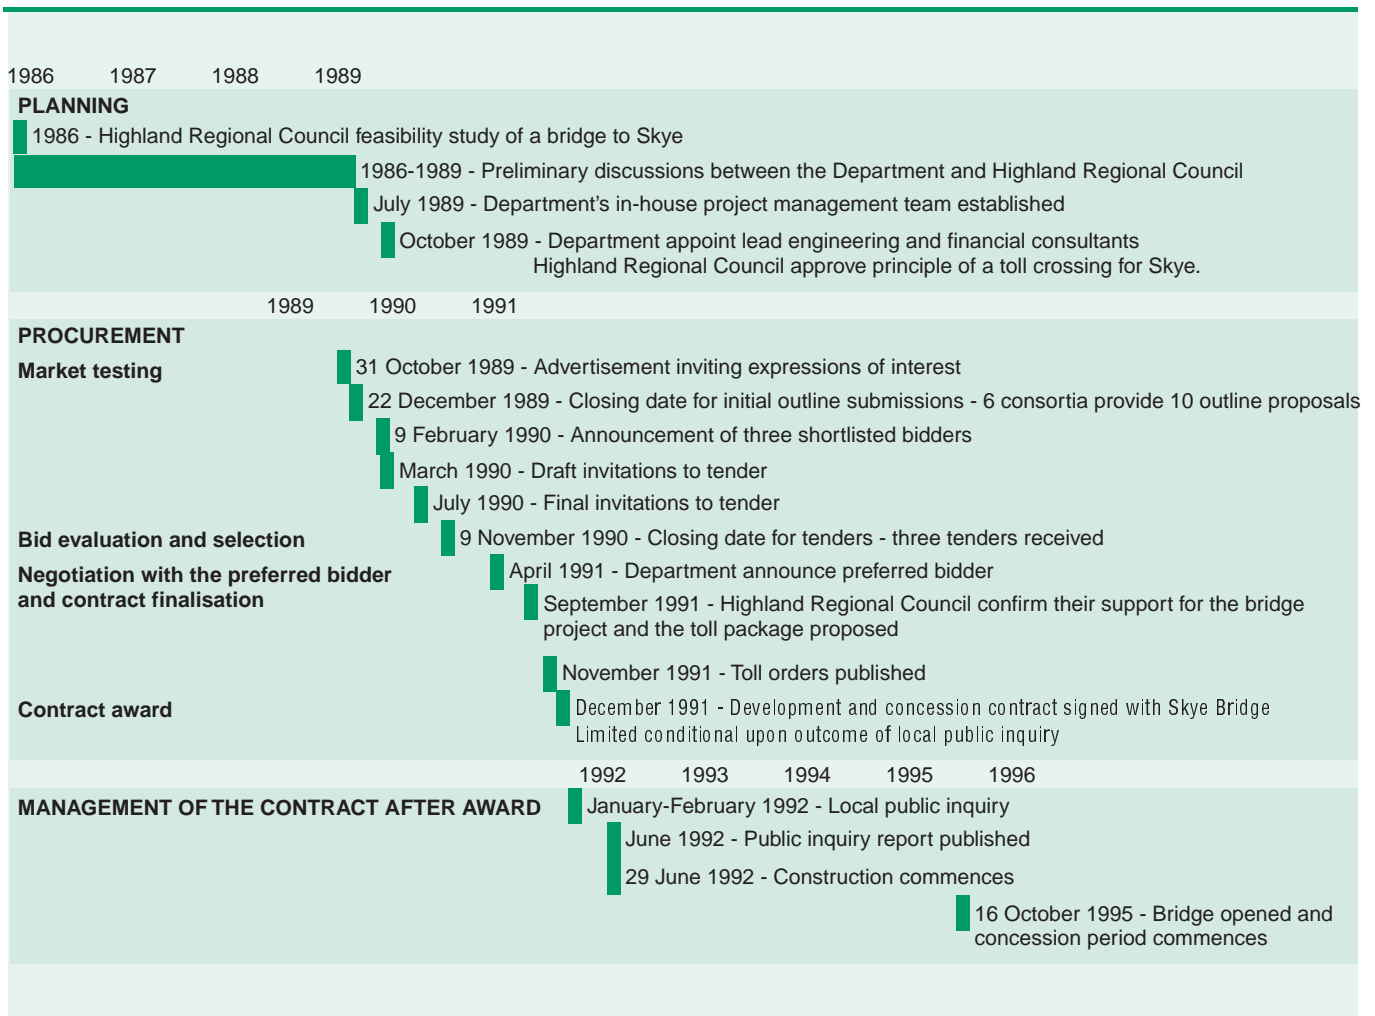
1986 1987 1988 1989

PLANNING

1986 - Highland Regional Council feasibility study of a bridge to Skye

1986-1989 - Preliminary discussions between the Department and Highland Regional Council

July 1989 - Department's in-house project management team established

October 1989 - Department appoint lead engineering and financial consultants
Highland Regional Council approve principle of a toll crossing for Skye.

1989 1990 1991

PROCUREMENT

Market testing

31 October 1989 - Advertisement inviting expressions of interest

22 December 1989 - Closing date for initial outline submissions - 6 consortia provide 10 outline proposals

9 February 1990 - Announcement of three shortlisted bidders

March 1990 - Draft invitations to tender

July 1990 - Final invitations to tender

Bid evaluation and selection

9 November 1990 - Closing date for tenders - three tenders received

Negotiation with the preferred bidder and contract finalisation

April 1991 - Department announce preferred bidder

September 1991 - Highland Regional Council confirm their support for the bridge project and the toll package proposed

November 1991 - Toll orders published

Contract award

December 1991 - Development and concession contract signed with Skye Bridge Limited conditional upon outcome of local public inquiry

1992 1993 1994 1995 1996

MANAGEMENT OF THE CONTRACT AFTER AWARD

January-February 1992 - Local public inquiry

June 1992 - Public inquiry report published

29 June 1992 - Construction commences

16 October 1995 - Bridge opened and concession period commences